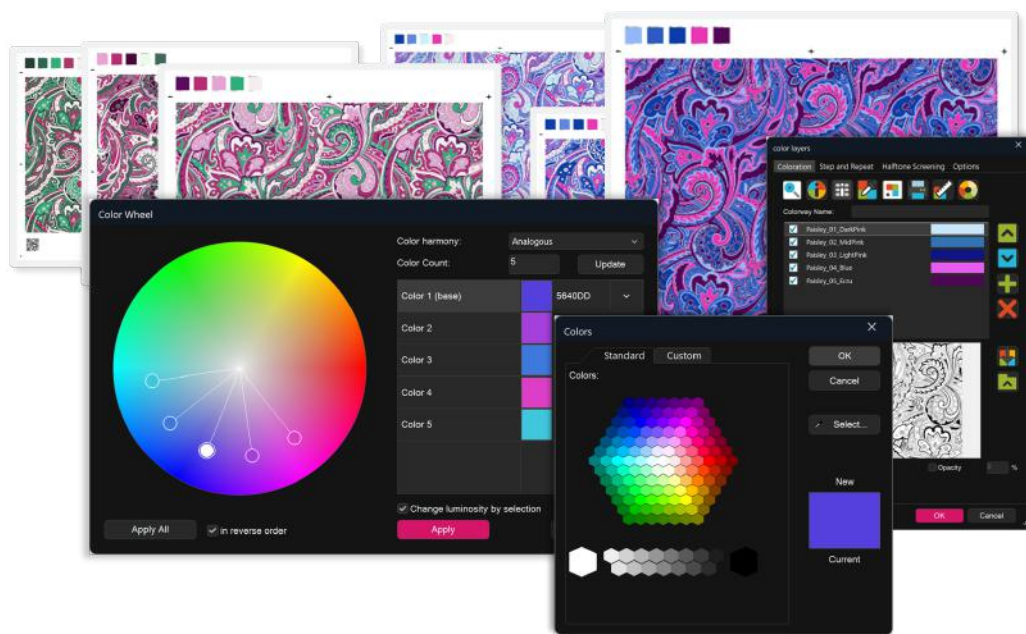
Color Wheel

Color harmony: Analogous

Color Count: 5

Update

Color 1 (base) 5640DD

Color 2

Color 3

Color 4

Color 5

Change luminosity by selection

Apply All

in reverse order

Apply

color layers

Coloration Step and Repeat Halftone Screening Options

Colorway Name:

Paisley_01_DarkPink
Paisley_02_MidPink
Paisley_03_LightPink
Paisley_04_Blue
Paisley_05_Ecru

Opacity %

OK Cancel

Colors

Standard Custom

Colors:

OK

Cancel

Select...

New

Current